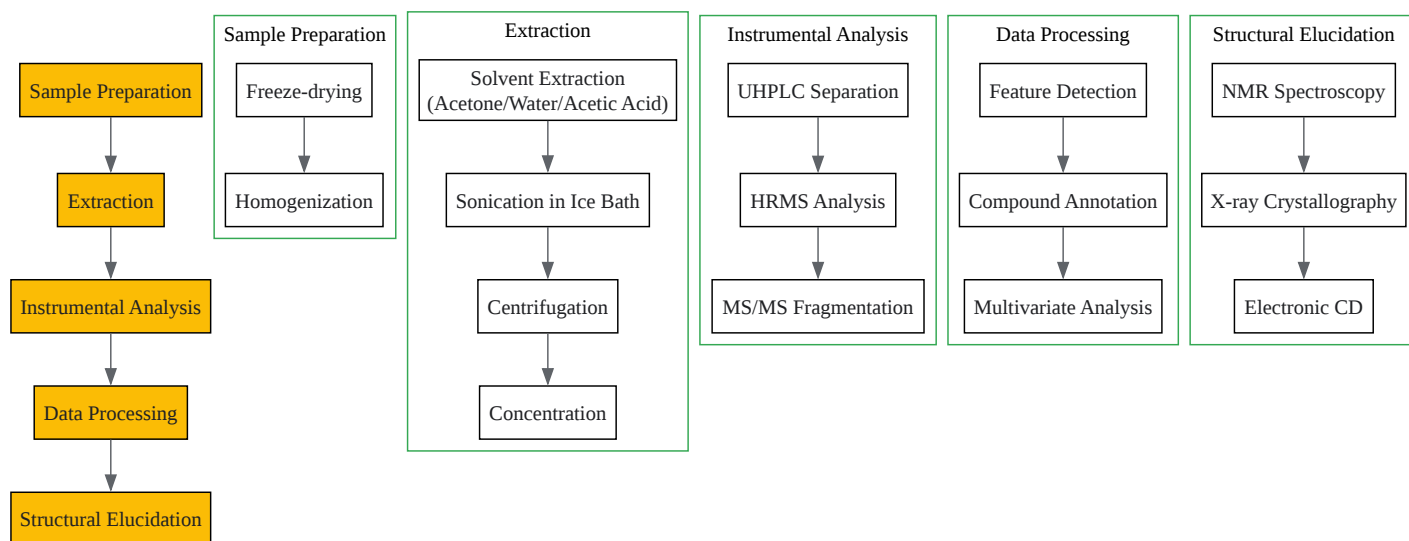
Sample Preparation
Extraction
Instrumental Analysis
Data Processing
Structural Elucidation

Sample Preparation
Freeze-drying
Homogenization

Extraction
Solvent Extraction (Acetone/Water/Acetic Acid)
Sonication in Ice Bath
Centrifugation
Concentration

Instrumental Analysis
UHPLC Separation
HRMS Analysis
MS/MS Fragmentation

Data Processing
Feature Detection
Compound Annotation
Multivariate Analysis

Structural Elucidation
NMR Spectroscopy
X-ray Crystallography
Electronic CD